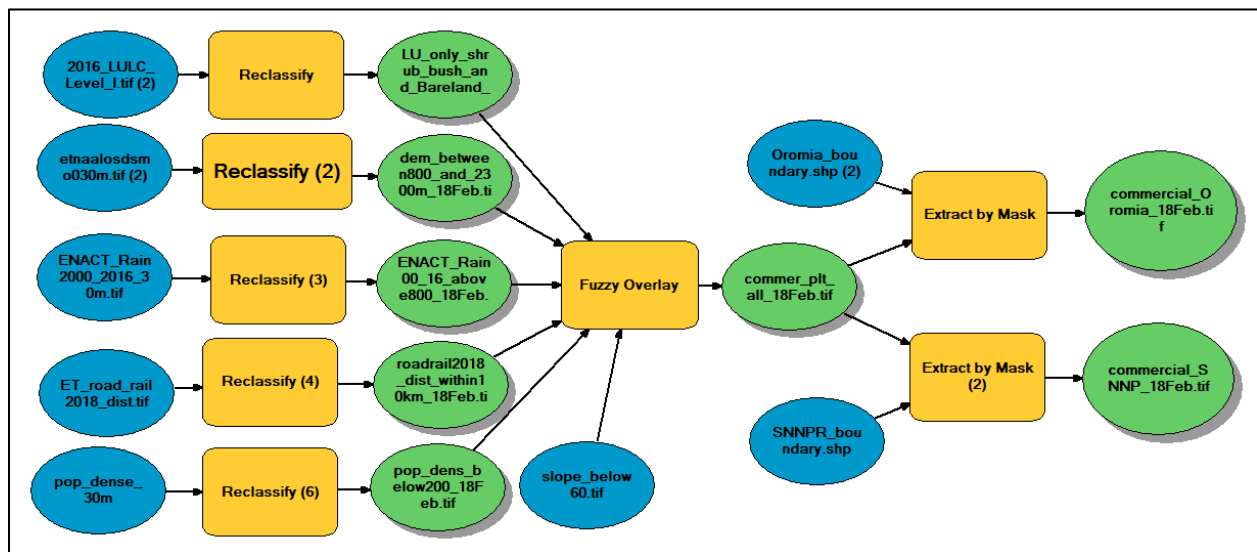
2016_LULC_Level_I.tif (2)

Reclassify

LU_only_shrub_bush_and_Bareland_

etnaalosdsmo030m.tif (2)

Reclassify (2)

dem_between800_and_2300m_18Feb.ti

ENACT_Rain2000_2016_30m.tif

Reclassify (3)

ENACT_Rain00_16_above800_18Feb.

ET_road_rail2018_dist.tif

Reclassify (4)

roadrail2018_dist_within10km_18Feb.ti

pop_dense_30m

Reclassify (6)

pop_dens_below200_18Feb.tif

slope_below60.tif

Fuzzy Overlay

commer_plt_all_18Feb.tif

Oromia_boundary.shp (2)

Extract by Mask

commercial_Oromia_18Feb.tif

Extract by Mask (2)

SNNPR_boundary.shp

commercial_SNNP_18Feb.tif